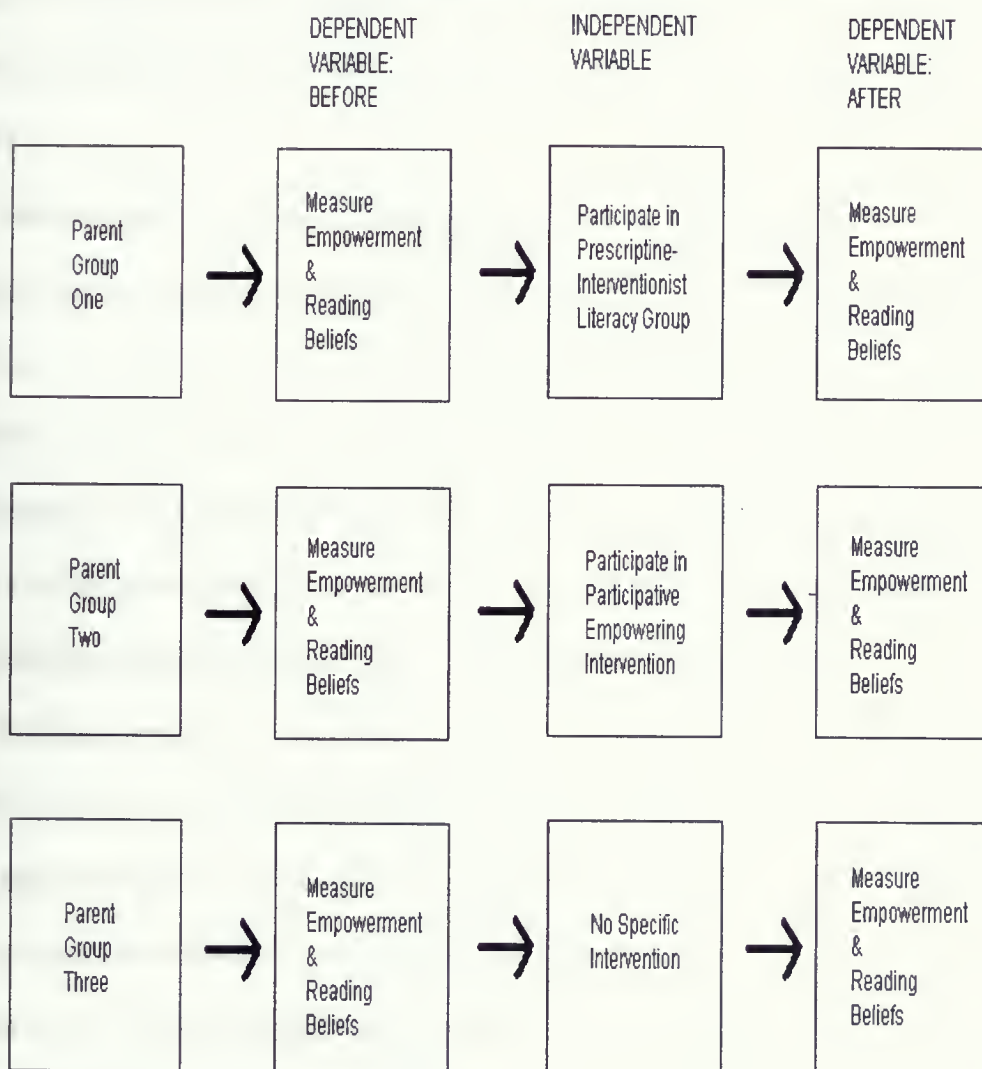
DEPENDENT VARIABLE: BEFORE

INDEPENDENT VARIABLE

DEPENDENT VARIABLE: AFTER

Parent Group One

Measure Empowerment & Reading Beliefs

Participate in Prescriptine-Interventionist Literacy Group

Measure Empowerment & Reading Beliefs

Parent Group Two

Measure Empowerment & Reading Beliefs

Participate in Participative Empowering Intervention

Measure Empowerment & Reading Beliefs

Parent Group Three

Measure Empowerment & Reading Beliefs

No Specific Intervention

Measure Empowerment & Reading Beliefs